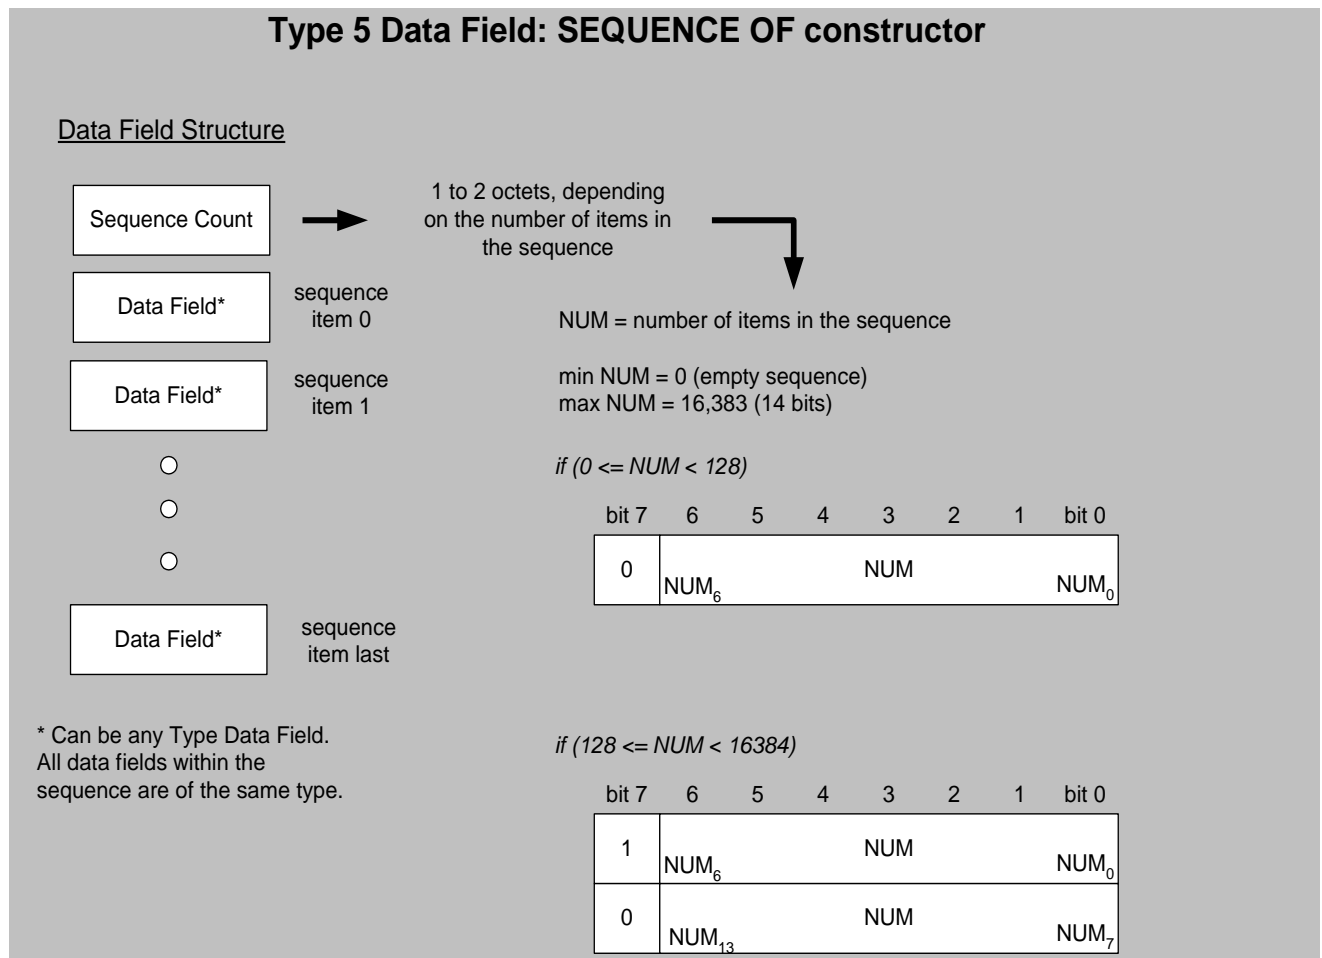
Type 5 Data Field: SEQUENCE OF constructor

Data Field Structure

Sequence Count

1 to 2 octets, depending on the number of items in the sequence

Data Field*

sequence item 0

Data Field*

sequence item 1

Data Field*

sequence item last

NUM = number of items in the sequence

min NUM = 0 (empty sequence)
max NUM = 16,383 (14 bits)

if (0 <= NUM < 128)

| bit 7 | 6 | 5 | 4 | 3 | 2 | 1 | bit 0 |
|---|---|---|---|---|---|---|---|
| 0 | $NUM_6$ | | | NUM | | | $NUM_0$ |

* Can be any Type Data Field. All data fields within the sequence are of the same type.

if (128 <= NUM < 16384)

| bit 7 | 6 | 5 | 4 | 3 | 2 | 1 | bit 0 |
|---|---|---|---|---|---|---|---|
| 1 | $NUM_6$ | | | NUM | | | $NUM_0$ |
| 0 | $NUM_{13}$ | | | NUM | | | $NUM_7$ |